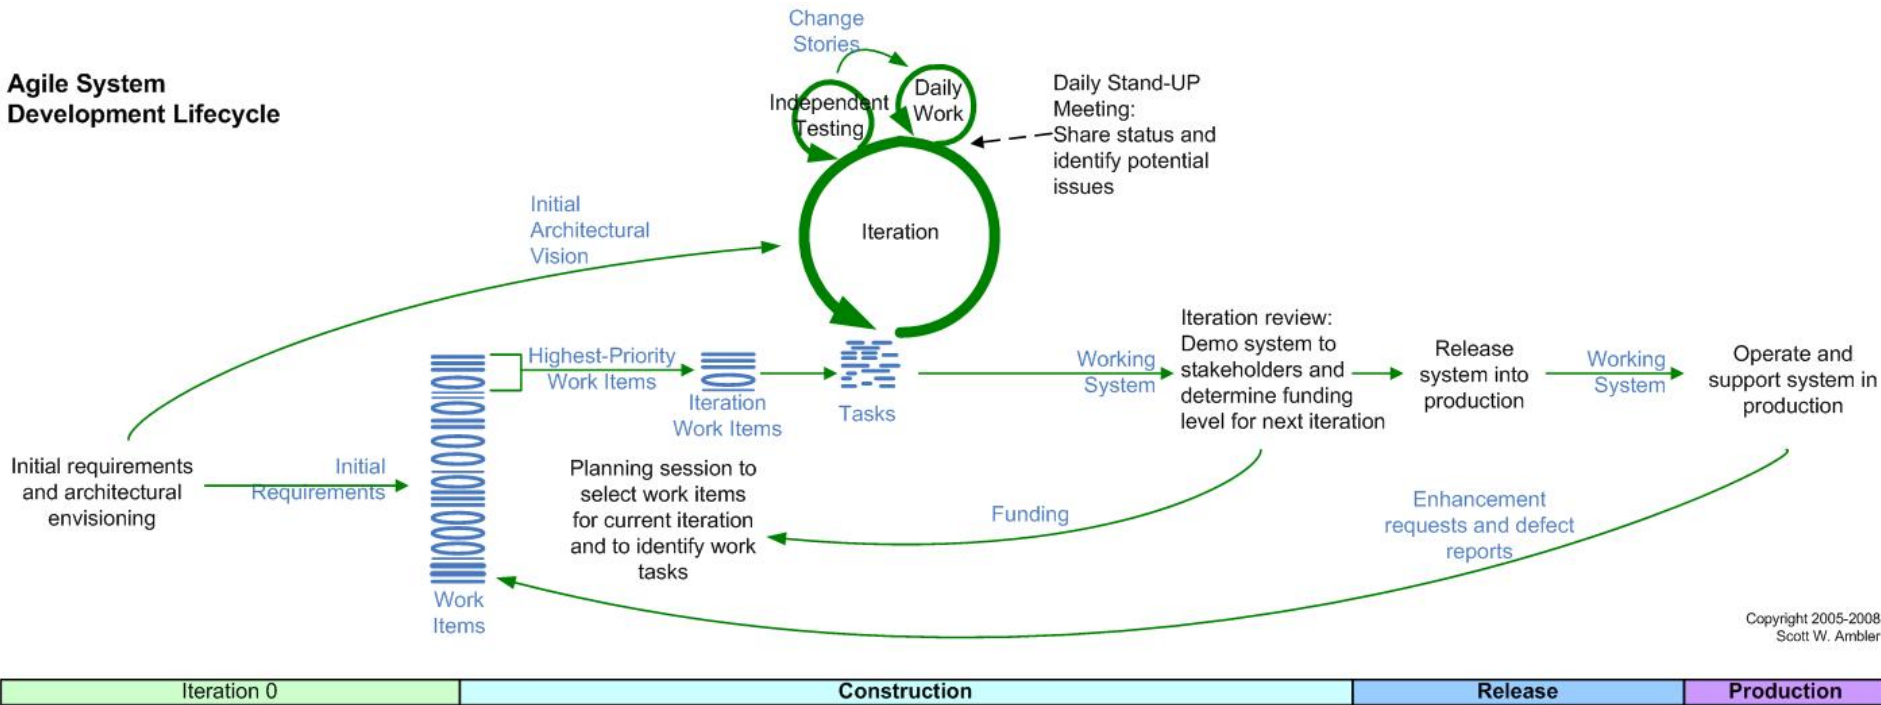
Agile System Development Lifecycle

Change Stories

Independent Testing

Daily Work

Daily Stand-UP Meeting: Share status and identify potential issues

Iteration

Initial Architectural Vision

Highest-Priority Work Items

Iteration Work Items

Tasks

Working System

Iteration review: Demo system to stakeholders and determine funding level for next iteration

Release system into production

Working System

Operate and support system in production

Initial requirements and architectural envisioning

Initial Requirements

Work Items

Planning session to select work items for current iteration and to identify work tasks

Funding

Enhancement requests and defect reports

Copyright 2005-2008 Scott W. Ambler

| Iteration 0 | Construction | Release | Production |
|---|---|---|---|